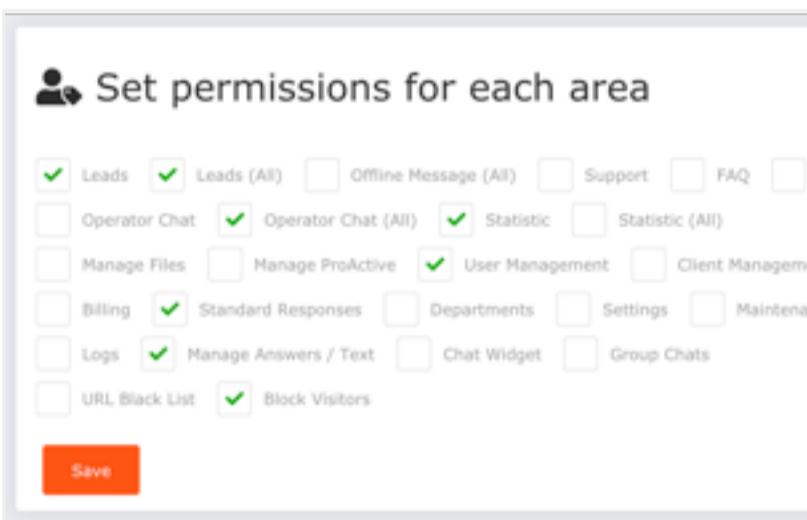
Set permissions for each area

Leads
Leads (All)
Offline Message (All)
Support
FAQ

Operator Chat
Operator Chat (All)
Statistic
Statistic (All)

Manage Files
Manage ProActive
User Management
Client Manageme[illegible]

Billing
Standard Responses
Departments
Settings
Maintena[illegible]

Logs
Manage Answers / Text
Chat Widget
Group Chats

URL Black List
Block Visitors

Save